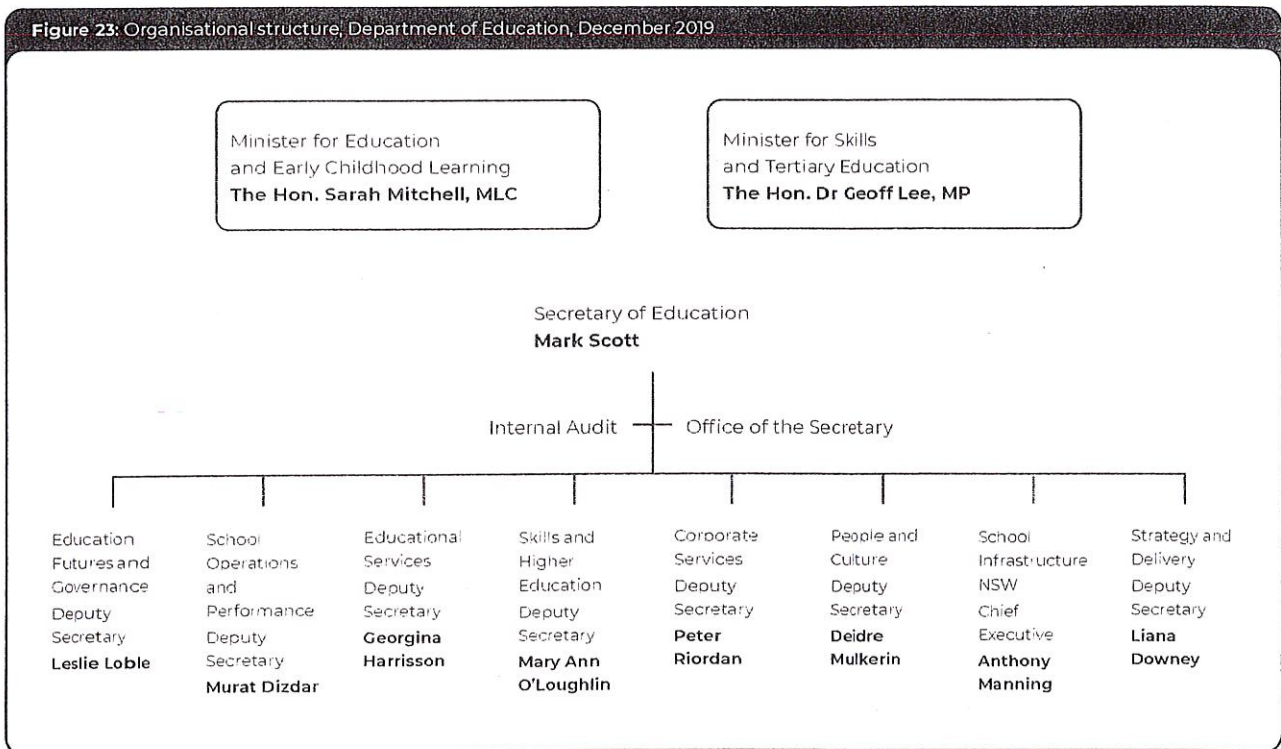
Figure 23: Organisational structure, Department of Education, December 2019

Minister for Education and Early Childhood Learning
**The Hon. Sarah Mitchell, MLC**

Minister for Skills and Tertiary Education
**The Hon. Dr Geoff Lee, MP**

Secretary of Education
**Mark Scott**

Internal Audit

Office of the Secretary

Education Futures and Governance Deputy Secretary
**Leslie Loble**

School Operations and Performance Deputy Secretary
**Murat Dizdar**

Educational Services Deputy Secretary
**Georgina Harrisson**

Skills and Higher Education Deputy Secretary
**Mary Ann O'Loughlin**

Corporate Services Deputy Secretary
**Peter Riordan**

People and Culture Deputy Secretary
**Deidre Mulkerin**

School Infrastructure NSW Chief Executive
**Anthony Manning**

Strategy and Delivery Deputy Secretary
**Liana Downey**